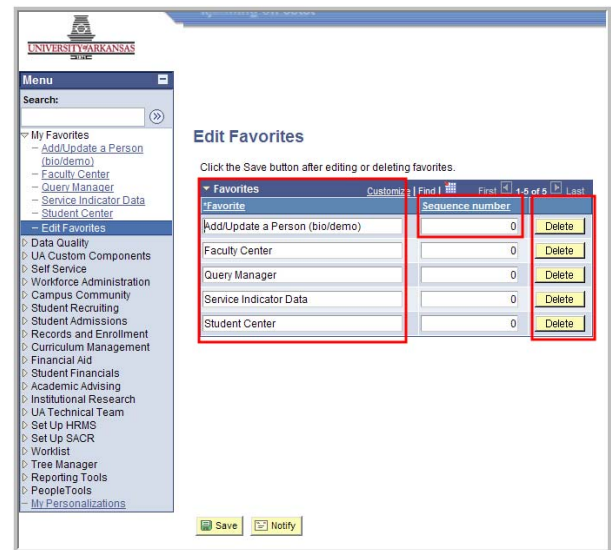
UNIVERSITY of ARKANSAS

Menu

Search:

My Favorites
– Add/Update a Person (bio/demo)
– Faculty Center
– Query Manager
– Service Indicator Data
– Student Center
– Edit Favorites
Data Quality
UA Custom Components
Self Service
Workforce Administration
Campus Community
Student Recruiting
Student Admissions
Records and Enrollment
Curriculum Management
Financial Aid
Student Financials
Academic Advising
Institutional Research
UA Technical Team
Set Up HRMS
Set Up SACR
Worklist
Tree Manager
Reporting Tools
PeopleTools
– My Personalizations

Edit Favorites

Click the Save button after editing or deleting favorites.

Favorites Customize | Find | First 1-5 of 5 Last

| *Favorite | Sequence number | |
|---|---|---|
| Add/Update a Person (bio/demo) | 0 | Delete |
| Faculty Center | 0 | Delete |
| Query Manager | 0 | Delete |
| Service Indicator Data | 0 | Delete |
| Student Center | 0 | Delete |

Save Notify